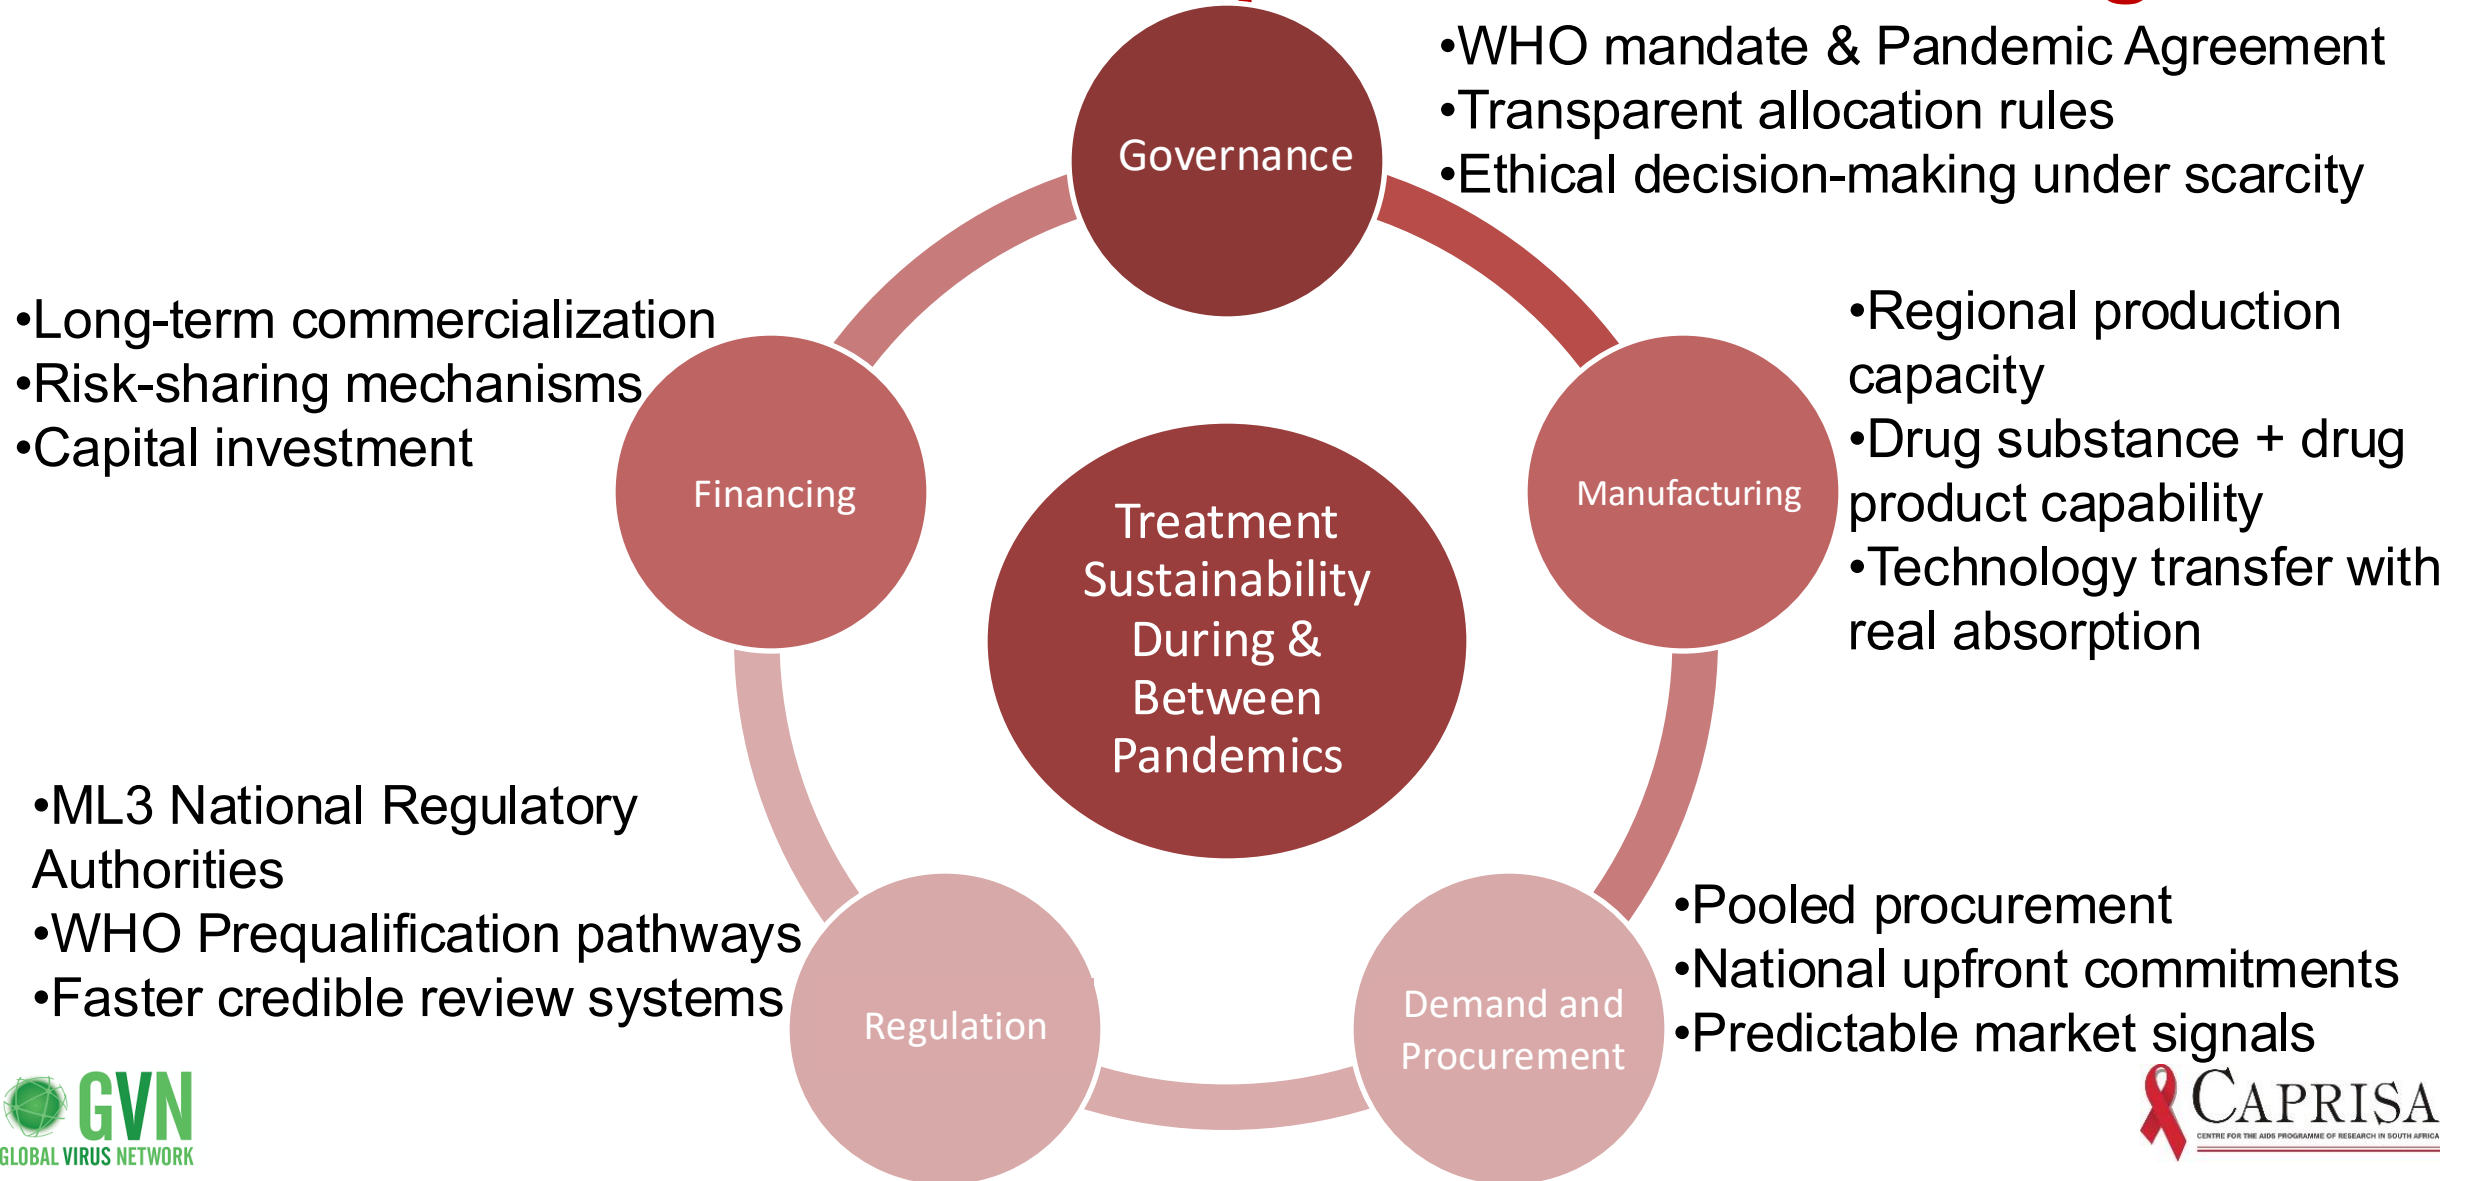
Governance

•WHO mandate & Pandemic Agreement
•Transparent allocation rules
•Ethical decision-making under scarcity

•Long-term commercialization
•Risk-sharing mechanisms
•Capital investment

Financing

Treatment Sustainability During & Between Pandemics

Manufacturing

•Regional production capacity
•Drug substance + drug product capability
•Technology transfer with real absorption

•ML3 National Regulatory Authorities
•WHO Prequalification pathways
•Faster credible review systems

Regulation

Demand and Procurement

•Pooled procurement
•National upfront commitments
•Predictable market signals

GVN
GLOBAL VIRUS NETWORK

CAPRISA
CENTRE FOR THE AIDS PROGRAMME OF RESEARCH IN SOUTH AFRICA